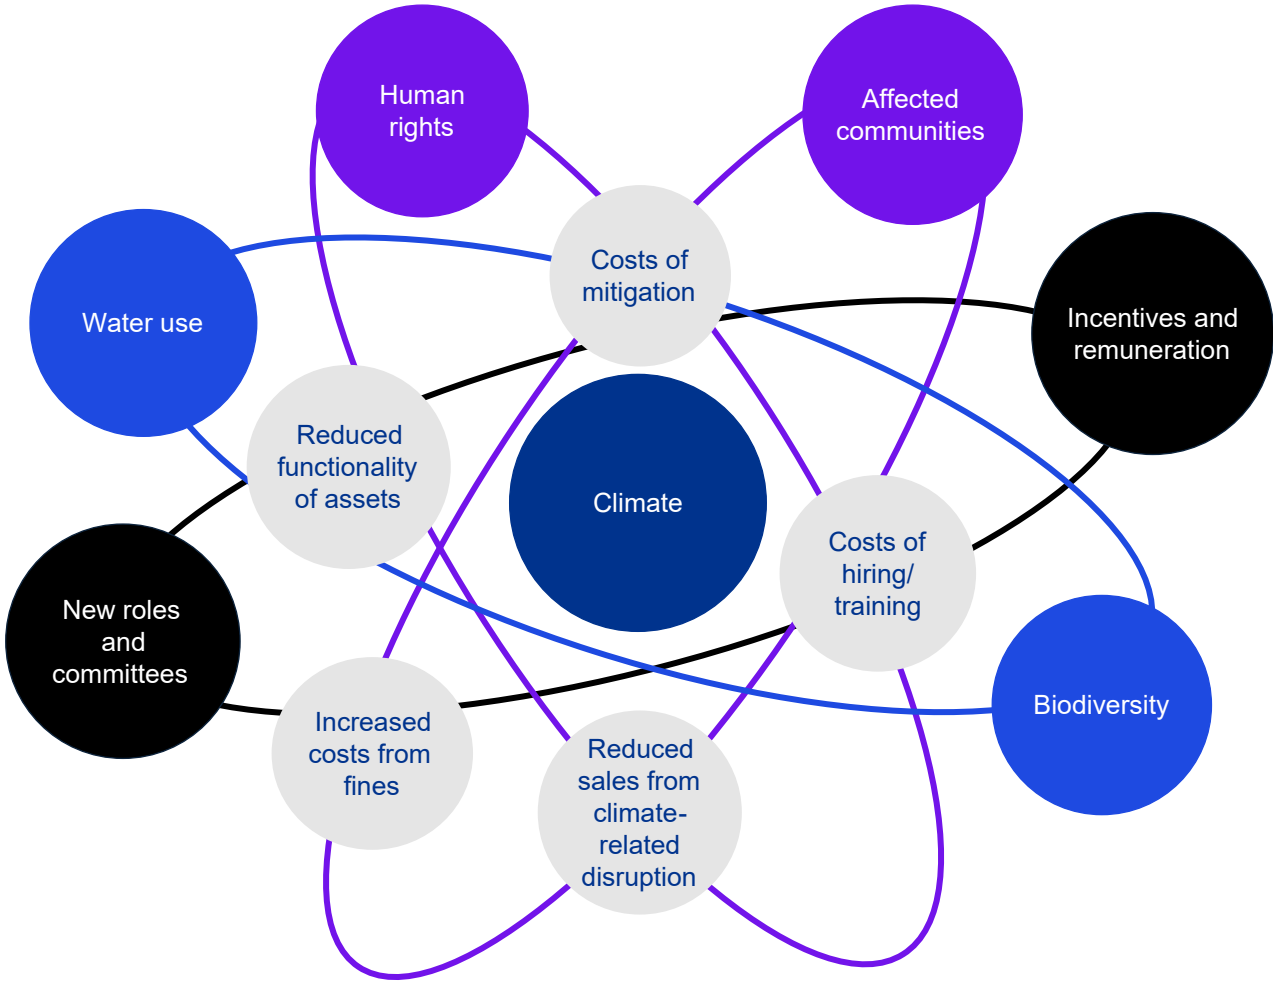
Human rights

Affected communities

Water use

Costs of mitigation

Incentives and remuneration

Reduced functionality of assets

Climate

Costs of hiring/ training

New roles and committees

Biodiversity

Increased costs from fines

Reduced sales from climate-related disruption